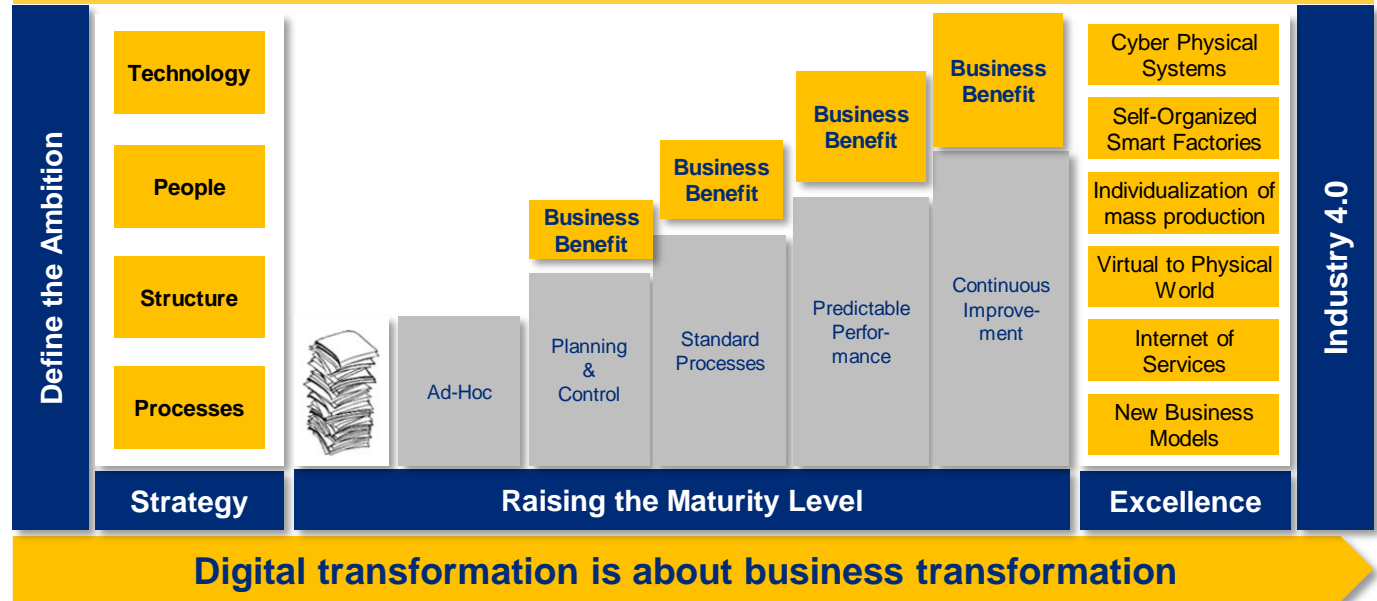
Define the Ambition

Technology

People

Structure

Processes

Strategy

Ad-Hoc

Business Benefit

Planning & Control

Business Benefit

Standard Processes

Business Benefit

Predictable Performance

Business Benefit

Continuous Improvement

Raising the Maturity Level

Cyber Physical Systems

Self-Organized Smart Factories

Individualization of mass production

Virtual to Physical World

Internet of Services

New Business Models

Excellence

Industry 4.0

Digital transformation is about business transformation